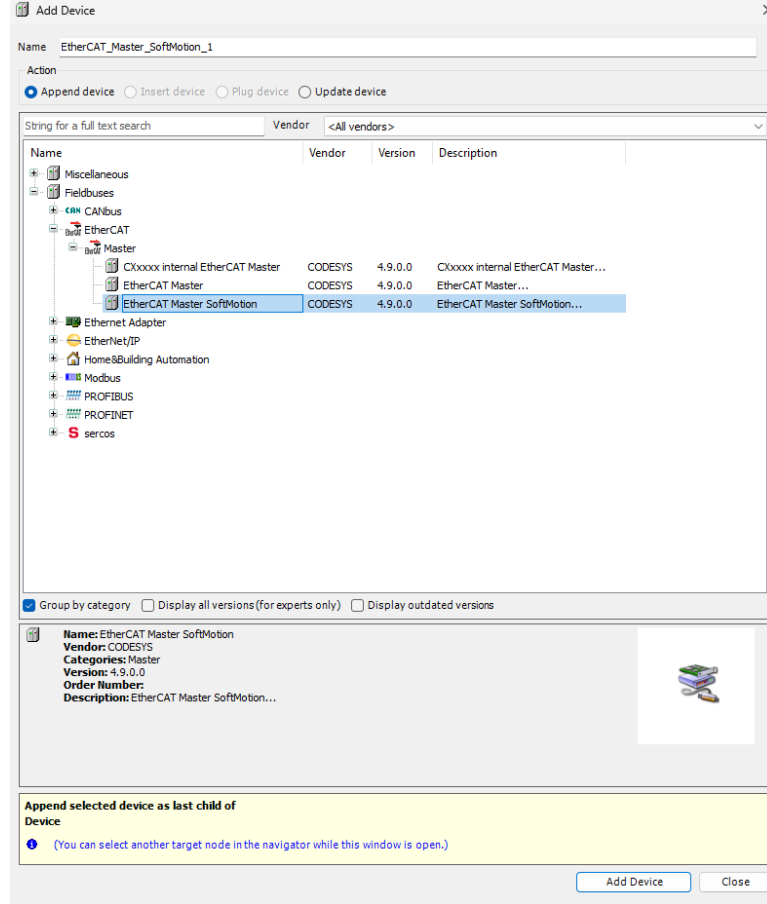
Add Device

Name EtherCAT_Master_SoftMotion_1

Action
Append device Insert device Plug device Update device

String for a full text search Vendor <All vendors>

| Name | Vendor | Version | Description |
|---|---|---|---|
| Miscellaneous | | | |
| Fieldbuses | | | |
| CAN CANbus | | | |
| EtherCAT | | | |
| Master | | | |
| CXxxxx internal EtherCAT Master | CODESYS | 4.9.0.0 | CXxxxx internal EtherCAT Master... |
| EtherCAT Master | CODESYS | 4.9.0.0 | EtherCAT Master... |
| EtherCAT Master SoftMotion | CODESYS | 4.9.0.0 | EtherCAT Master SoftMotion... |
| Ethernet Adapter | | | |
| EtherNet/IP | | | |
| Home&Building Automation | | | |
| Modbus | | | |
| PROFIBUS | | | |
| PROFINET | | | |
| S sercos | | | |

Group by category Display all versions (for experts only) Display outdated versions

Name: EtherCAT Master SoftMotion
Vendor: CODESYS
Categories: Master
Version: 4.9.0.0
Order Number:
Description: EtherCAT Master SoftMotion...

Append selected device as last child of
Device
(You can select another target node in the navigator while this window is open.)

Add Device Close